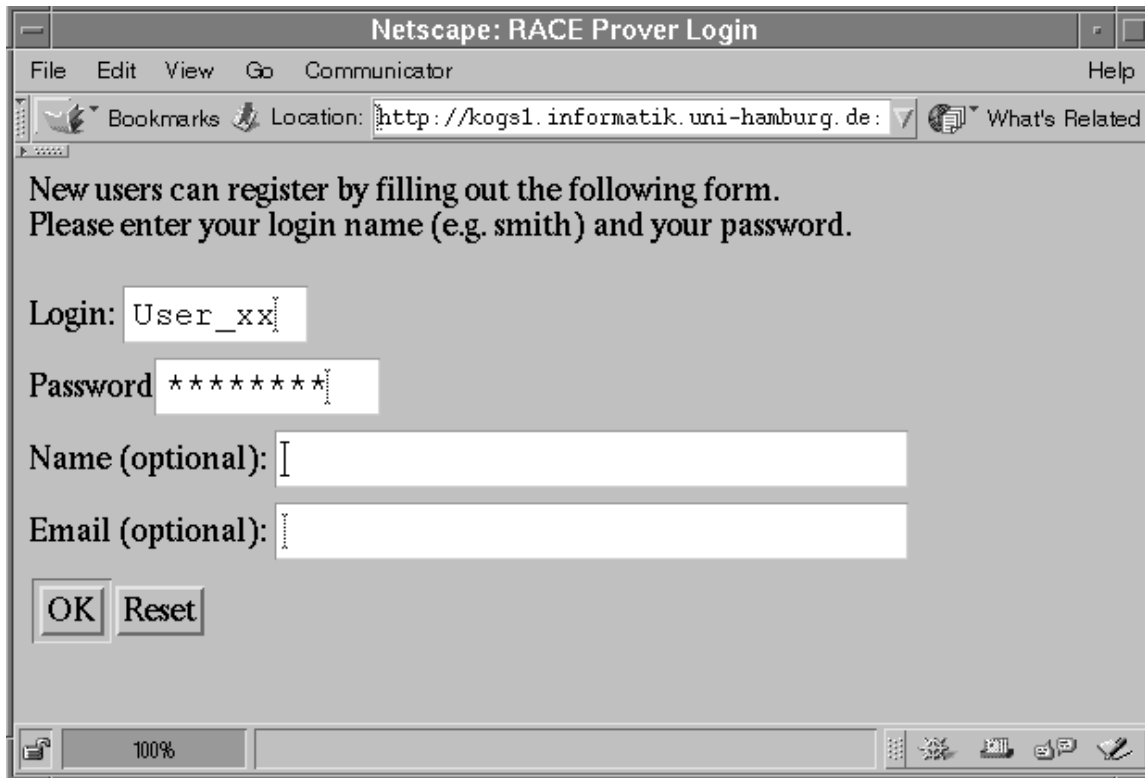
Netscape: RACE Prover Login

File Edit View Go Communicator Help

Bookmarks Location: http://kogs1.informatik.uni-hamburg.de: What's Related

New users can register by filling out the following form.
Please enter your login name (e.g. smith) and your password.

Login: User_xx

Password ********

Name (optional):

Email (optional):

OK Reset

100%